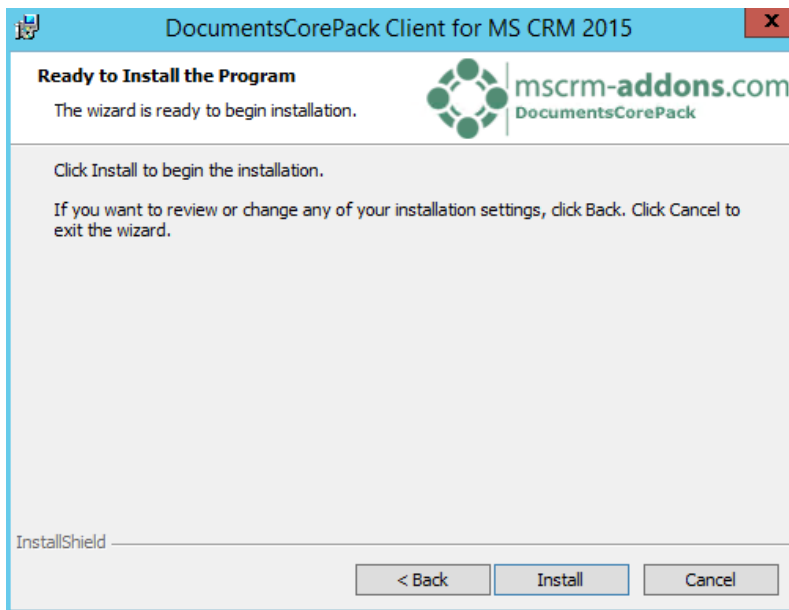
DocumentsCorePack Client for MS CRM 2015

x

Ready to Install the Program

The wizard is ready to begin installation.

mscrm-addons.com
DocumentsCorePack

Click Install to begin the installation.

If you want to review or change any of your installation settings, click Back. Click Cancel to exit the wizard.

InstallShield

< Back

Install

Cancel